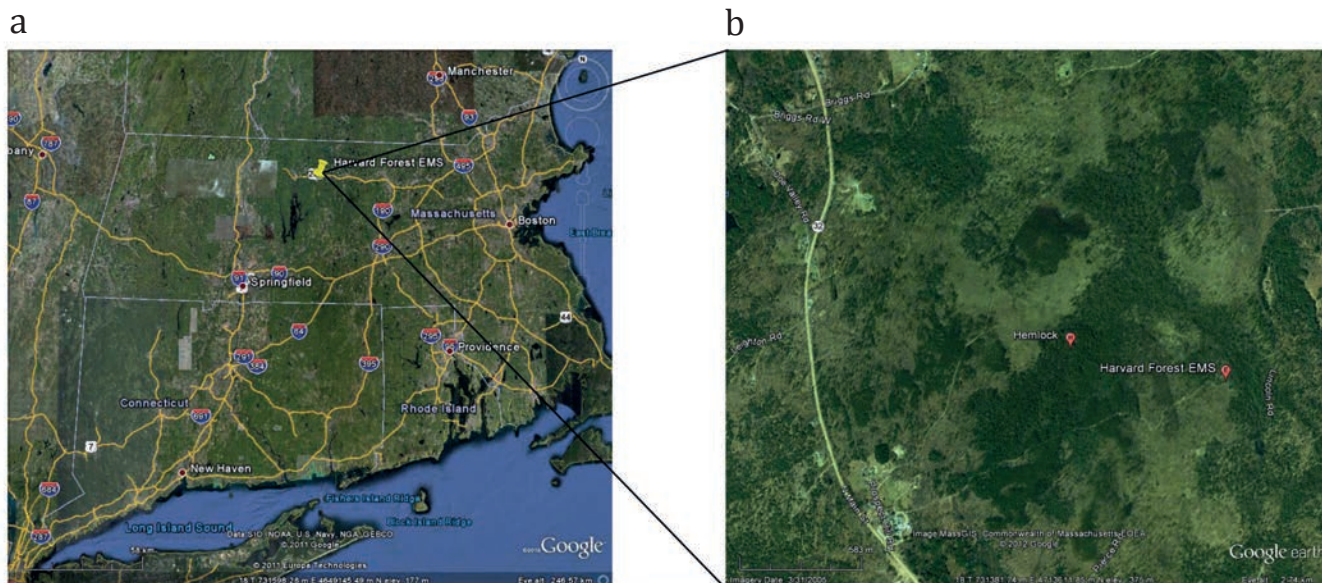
a

b

Manchester
bany
Harvard Forest EMS
Massachusetts
Boston
Springfield
Providence
Connecticut
Rhode Island
New Haven
Long Island Sound
Fishers Island Ridge
Block Island Ridge
Data SIO, NOAA, U.S. Navy, NGA, GEBCO
© 2011 Google
© 2011 Europa Technologies
Google

Briggs Rd
32
Hemlock
Harvard Forest EMS
Image MassGIS, Commonwealth of Massachusetts EOEA
© 2012 Google
Imagery Date: 3/31/2005
Google earth